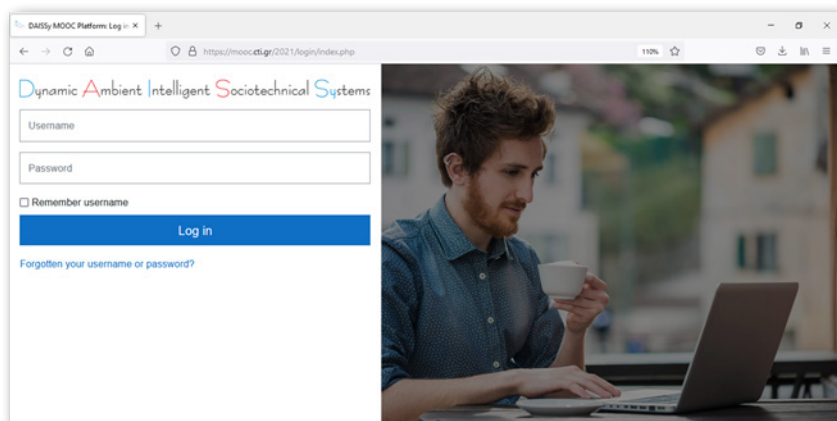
DAISSy MOOC Platform: Log in ×
+
https://mooc.cti.gr/2021/login/index.php
110%

Dynamic Ambient Intelligent Sociotechnical Systems

Username

Password

Remember username

Log in

Forgotten your username or password?